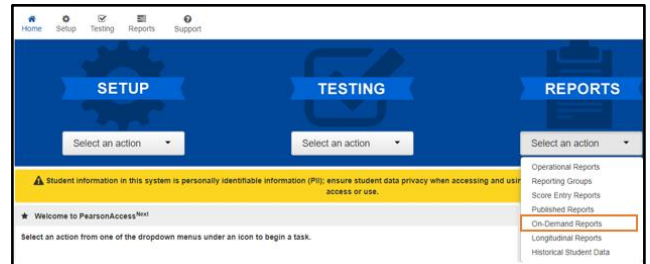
Home Setup Testing Reports Support

SETUP

TESTING

REPORTS

Select an action

Select an action

Select an action

Student information in this system is personally identifiable information (PII); ensure student data privacy when accessing and usi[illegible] access or use.

Operational Reports
Reporting Groups
Score Entry Reports
Published Reports
On-Demand Reports
Longitudinal Reports
Historical Student Data

★ Welcome to PearsonAccess$^{Next}$

Select an action from one of the dropdown menus under an icon to begin a task.